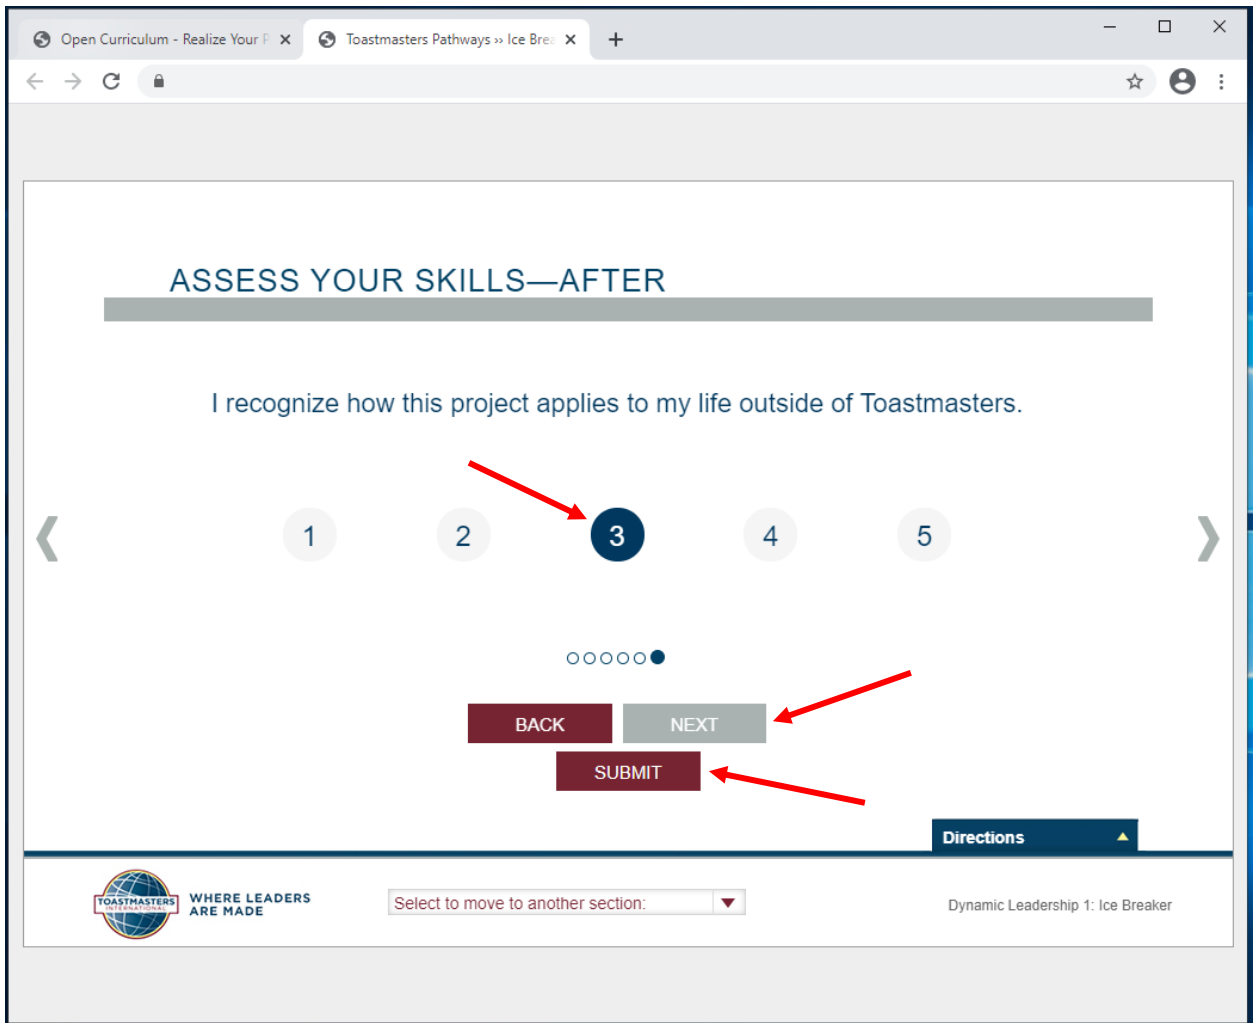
Open Curriculum - Realize Your P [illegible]
Toastmasters Pathways » Ice Brea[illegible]

ASSESS YOUR SKILLS—AFTER

I recognize how this project applies to my life outside of Toastmasters.

❮ 1 2 3 4 5 ❯

BACK NEXT
SUBMIT

Directions

TOASTMASTERS INTERNATIONAL
WHERE LEADERS ARE MADE

Select to move to another section:

Dynamic Leadership 1: Ice Breaker